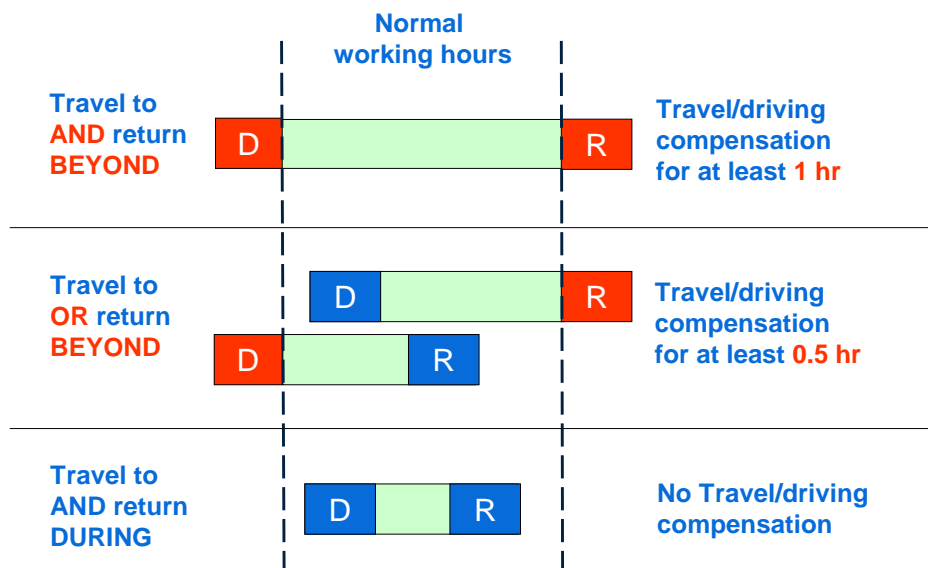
Normal working hours

Travel to AND return BEYOND

D

R

Travel/driving compensation for at least 1 hr

Travel to OR return BEYOND

D

R

D

R

Travel/driving compensation for at least 0.5 hr

Travel to AND return DURING

D

R

No Travel/driving compensation